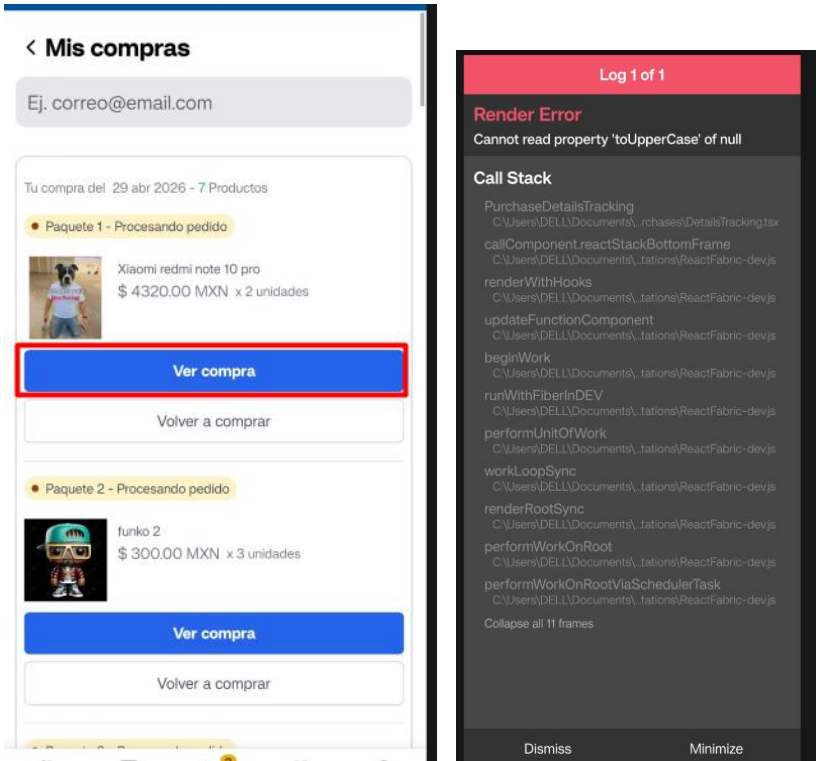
< Mis compras

Ej. correo@email.com

Tu compra del 29 abr 2026 - 7 Productos

Paquete 1 - Procesando pedido

Xiaomi redmi note 10 pro
$ 4320.00 MXN x 2 unidades

Ver compra

Volver a comprar

Paquete 2 - Procesando pedido

funko 2
$ 300.00 MXN x 3 unidades

Ver compra

Volver a comprar

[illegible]

Log 1 of 1

Render Error
Cannot read property 'toUpperCase' of null

Call Stack

PurchaseDetailsTracking
C:\Users\DELL\Documents\...rchases\DetailsTracking.tsx

callComponent.reactStackBottomFrame
C:\Users\DELL\Documents\...tations\ReactFabric-dev.js

renderWithHooks
C:\Users\DELL\Documents\...tations\ReactFabric-dev.js

updateFunctionComponent
C:\Users\DELL\Documents\...tations\ReactFabric-dev.js

beginWork
C:\Users\DELL\Documents\...tations\ReactFabric-dev.js

runWithFiberInDEV
C:\Users\DELL\Documents\...tations\ReactFabric-dev.js

performUnitOfWork
C:\Users\DELL\Documents\...tations\ReactFabric-dev.js

workLoopSync
C:\Users\DELL\Documents\...tations\ReactFabric-dev.js

renderRootSync
C:\Users\DELL\Documents\...tations\ReactFabric-dev.js

performWorkOnRoot
C:\Users\DELL\Documents\...tations\ReactFabric-dev.js

performWorkOnRootViaSchedulerTask
C:\Users\DELL\Documents\...tations\ReactFabric-dev.js

Collapse all 11 frames

Dismiss Minimize